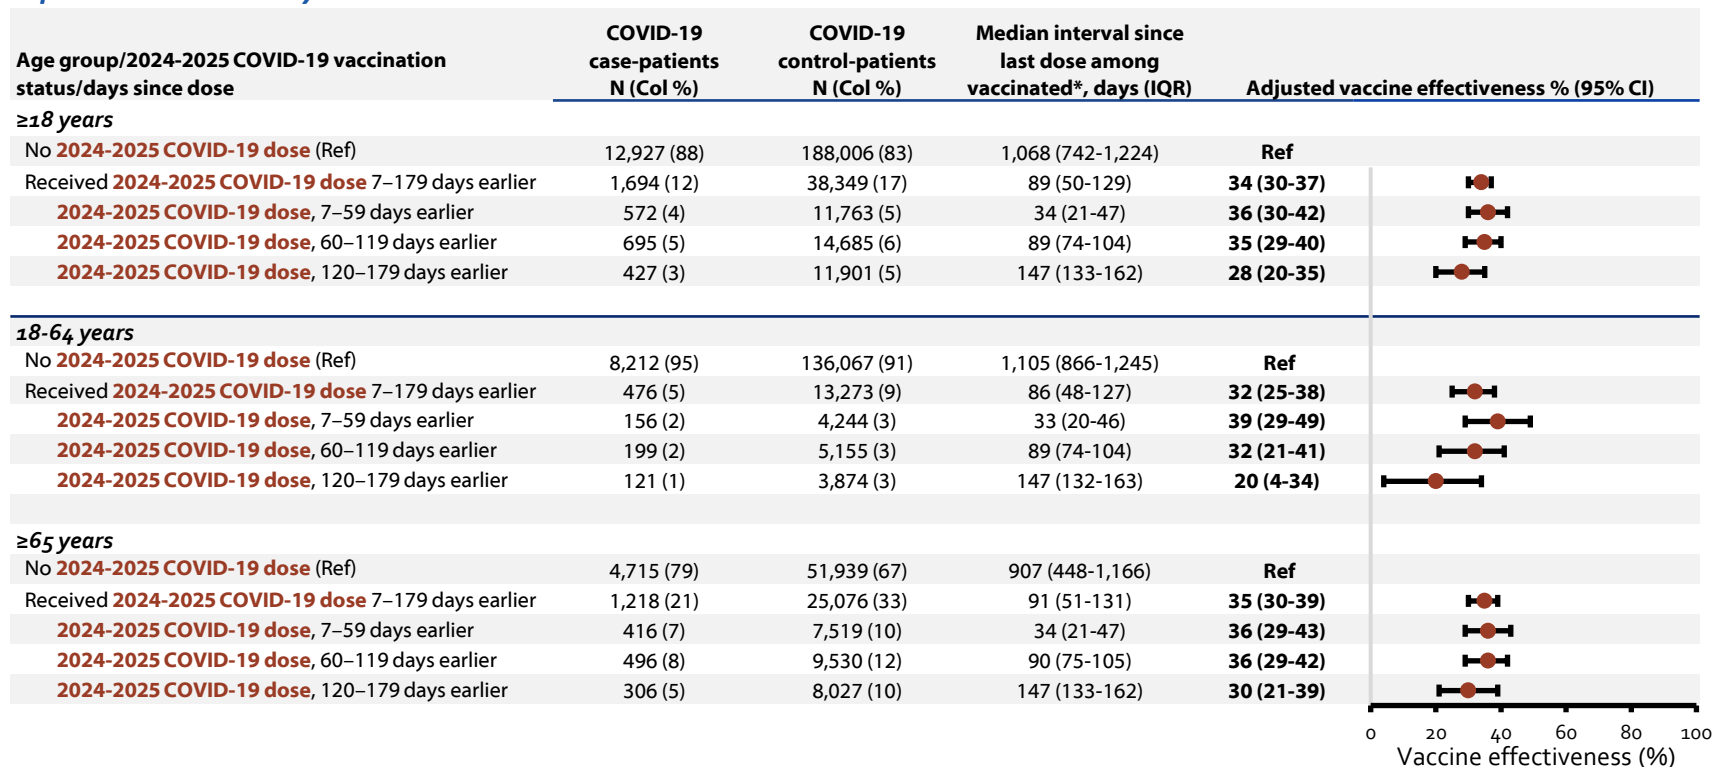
| Age group/2024-2025 COVID-19 vaccination status/days since dose | COVID-19 case-patients N (Col %) | COVID-19 control-patients N (Col %) | Median interval since last dose among vaccinated*, days (IQR) | Adjusted vaccine effectiveness % (95% CI) |
|---|---|---|---|---|
| ≥18 years | | | | |
| No 2024-2025 COVID-19 dose (Ref) | 12,927 (88) | 188,006 (83) | 1,068 (742-1,224) | Ref |
| Received 2024-2025 COVID-19 dose 7–179 days earlier | 1,694 (12) | 38,349 (17) | 89 (50-129) | 34 (30-37) |
| 2024-2025 COVID-19 dose, 7–59 days earlier | 572 (4) | 11,763 (5) | 34 (21-47) | 36 (30-42) |
| 2024-2025 COVID-19 dose, 60–119 days earlier | 695 (5) | 14,685 (6) | 89 (74-104) | 35 (29-40) |
| 2024-2025 COVID-19 dose, 120–179 days earlier | 427 (3) | 11,901 (5) | 147 (133-162) | 28 (20-35) |
| 18-64 years | | | | |
| No 2024-2025 COVID-19 dose (Ref) | 8,212 (95) | 136,067 (91) | 1,105 (866-1,245) | Ref |
| Received 2024-2025 COVID-19 dose 7–179 days earlier | 476 (5) | 13,273 (9) | 86 (48-127) | 32 (25-38) |
| 2024-2025 COVID-19 dose, 7–59 days earlier | 156 (2) | 4,244 (3) | 33 (20-46) | 39 (29-49) |
| 2024-2025 COVID-19 dose, 60–119 days earlier | 199 (2) | 5,155 (3) | 89 (74-104) | 32 (21-41) |
| 2024-2025 COVID-19 dose, 120–179 days earlier | 121 (1) | 3,874 (3) | 147 (132-163) | 20 (4-34) |
| ≥65 years | | | | |
| No 2024-2025 COVID-19 dose (Ref) | 4,715 (79) | 51,939 (67) | 907 (448-1,166) | Ref |
| Received 2024-2025 COVID-19 dose 7–179 days earlier | 1,218 (21) | 25,076 (33) | 91 (51-131) | 35 (30-39) |
| 2024-2025 COVID-19 dose, 7–59 days earlier | 416 (7) | 7,519 (10) | 34 (21-47) | 36 (29-43) |
| 2024-2025 COVID-19 dose, 60–119 days earlier | 496 (8) | 9,530 (12) | 90 (75-105) | 36 (29-42) |
| 2024-2025 COVID-19 dose, 120–179 days earlier | 306 (5) | 8,027 (10) | 147 (133-162) | 30 (21-39) |

0 20 40 60 80 100
Vaccine effectiveness (%)